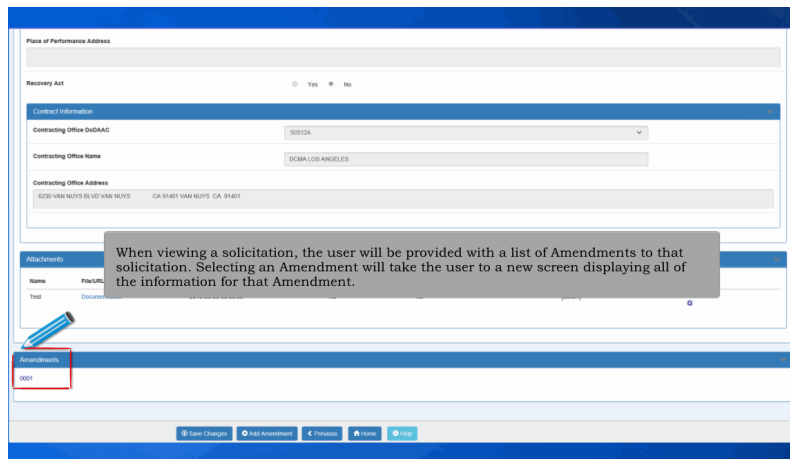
Place of Performance Address

Recovery Act

Yes No

Contract Information

Contracting Office DoDAAC

S0512A

Contracting Office Name

DCMA LOS ANGELES

Contracting Office Address

6230 VAN NUYS BLVD VAN NUYS CA 91401 VAN NUYS CA 91401

Attachments

Name

File/URL

Test

Document

When viewing a solicitation, the user will be provided with a list of Amendments to that solicitation. Selecting an Amendment will take the user to a new screen displaying all of the information for that Amendment.

Amendments

0001

Save Changes

Add Amendment

Previous

Home

Help